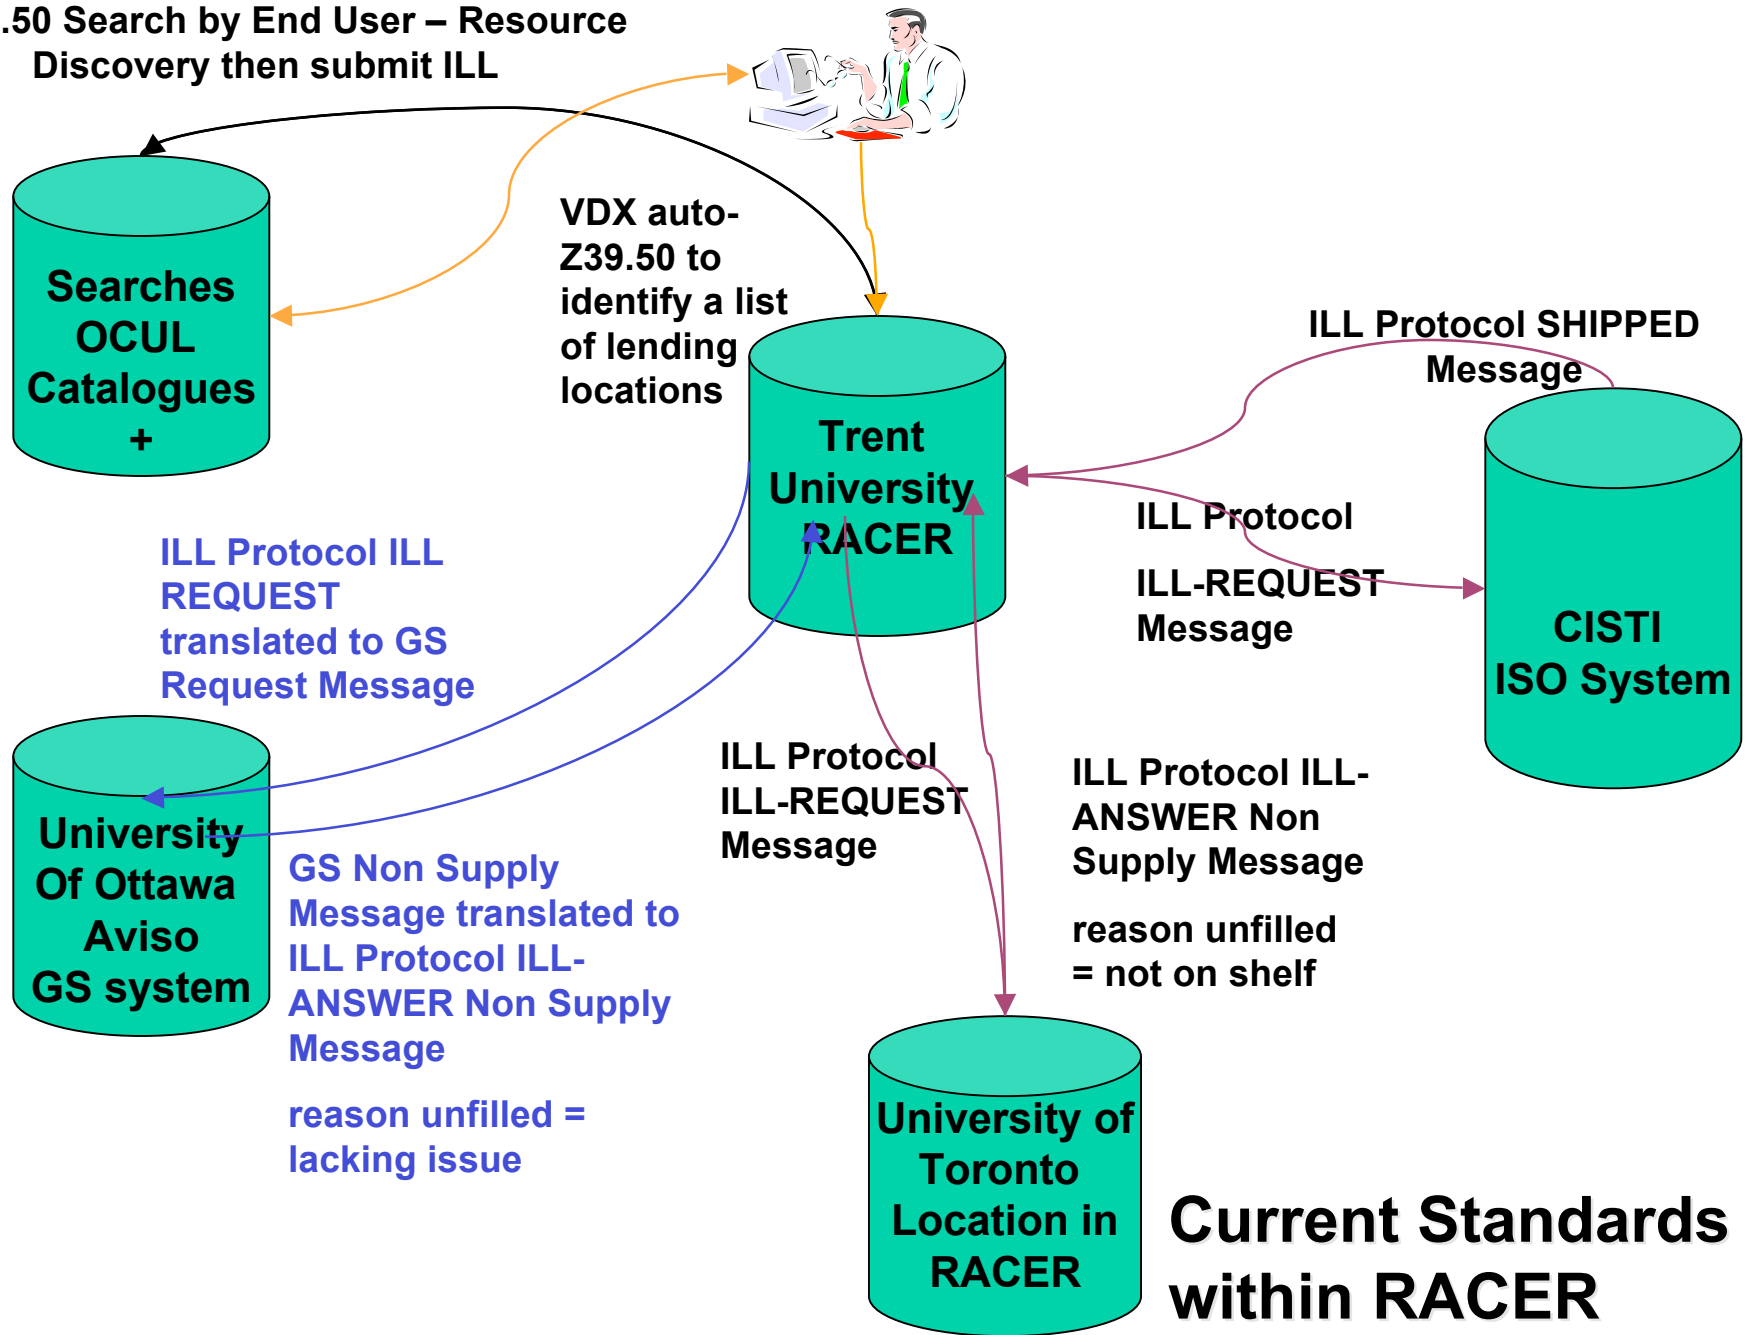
.50 Search by End User – Resource Discovery then submit ILL

Searches OCUL Catalogues +

VDX auto-Z39.50 to identify a list of lending locations

Trent University RACER

ILL Protocol SHIPPED Message

ILL Protocol

ILL-REQUEST Message

CISTI ISO System

ILL Protocol ILL REQUEST translated to GS Request Message

University Of Ottawa Aviso GS system

GS Non Supply Message translated to ILL Protocol ILL-ANSWER Non Supply Message

reason unfilled = lacking issue

ILL Protocol ILL-REQUEST Message

ILL Protocol ILL-ANSWER Non Supply Message

reason unfilled = not on shelf

University of Toronto Location in RACER

Current Standards within RACER